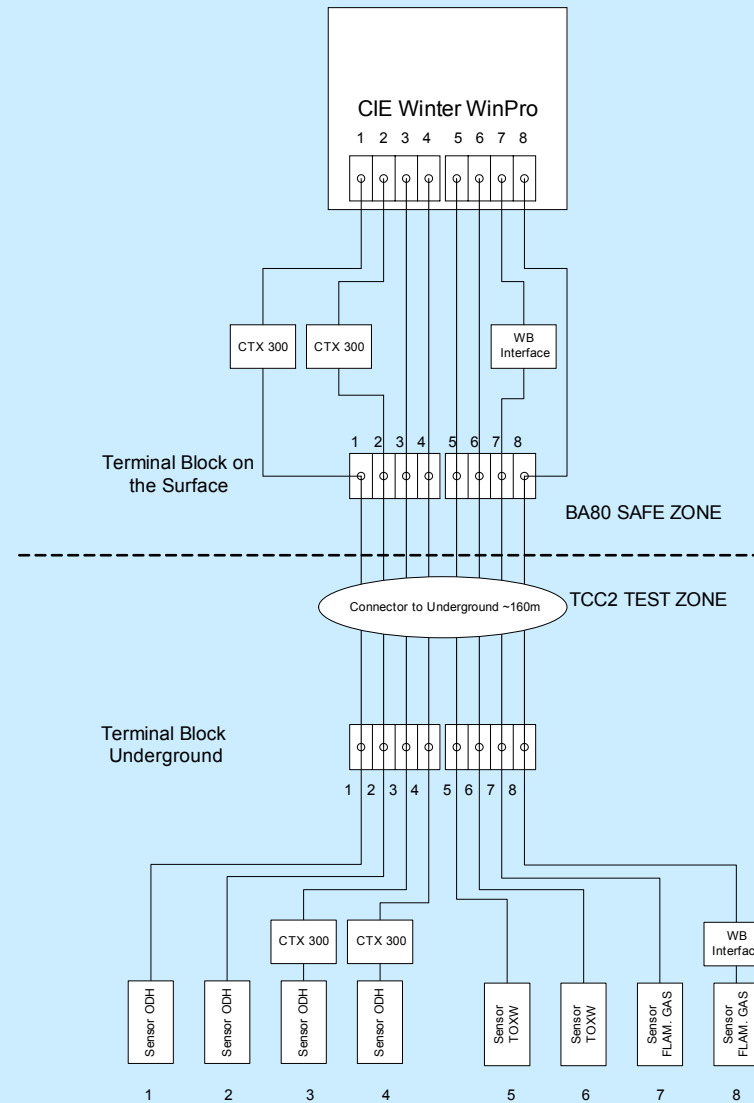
CIE Winter WinPro

1 2 3 4 5 6 7 8

CTX 300

CTX 300

WB Interface

Terminal Block on the Surface

1 2 3 4 5 6 7 8

BA80 SAFE ZONE

Connector to Underground ~160m

TCC2 TEST ZONE

Terminal Block Underground

1 2 3 4 5 6 7 8

CTX 300

CTX 300

WB Interfac

Sensor ODH

Sensor ODH

Sensor ODH

Sensor ODH

Sensor TOXW

Sensor TOXW

Sensor FLAM. GAS

Sensor FLAM. GAS

1 2 3 4 5 6 7 8